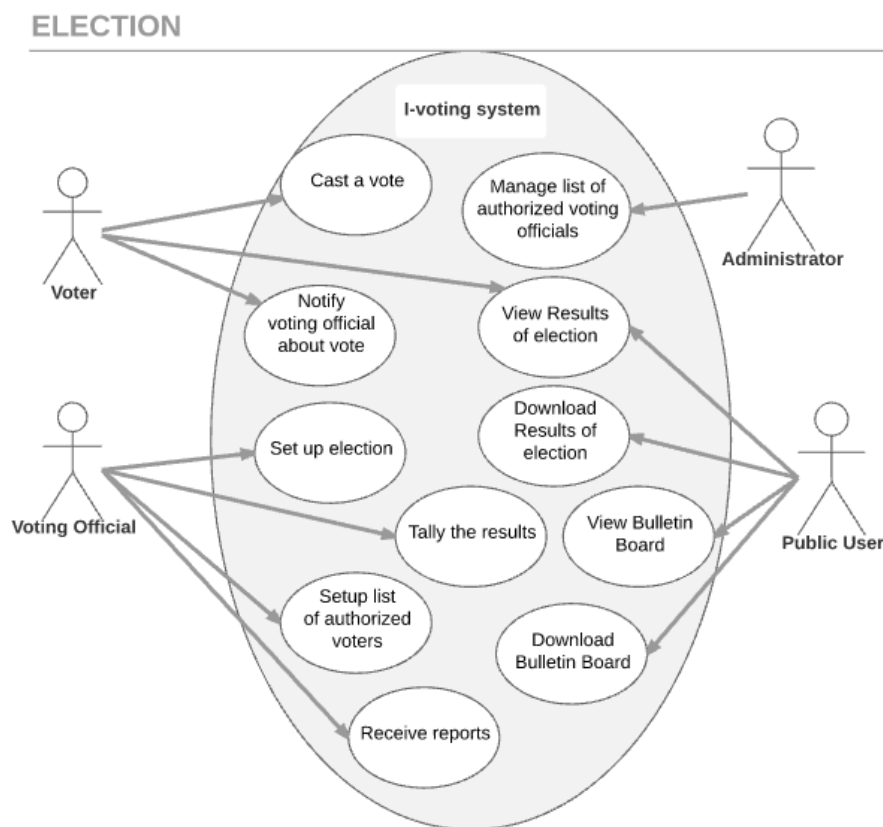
ELECTION

I-voting system

Voter

Cast a vote

Manage list of authorized voting officials

Administrator

Notify voting official about vote

View Results of election

Voting Official

Set up election

Download Results of election

Tally the results

View Bulletin Board

Public User

Setup list of authorized voters

Download Bulletin Board

Receive reports